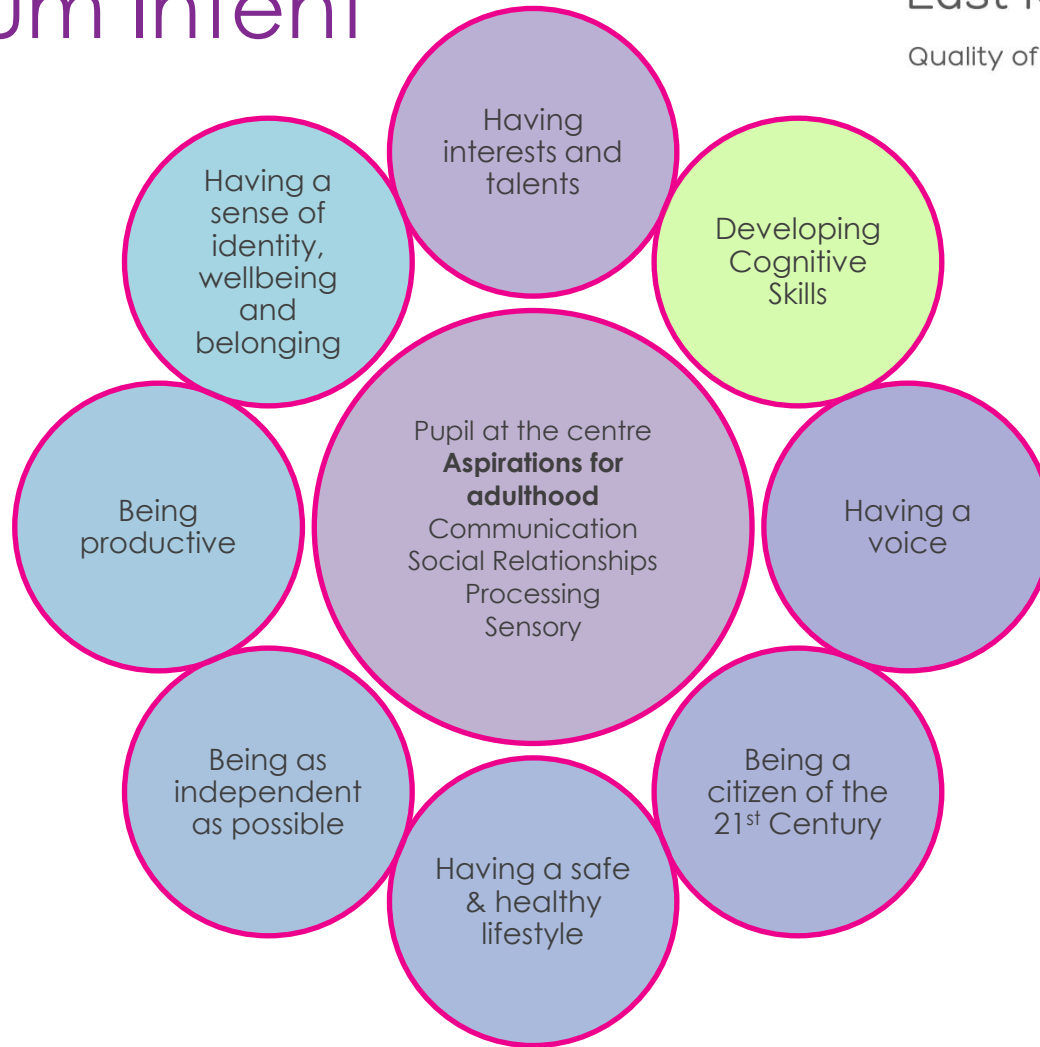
um Intent

East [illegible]

Quality of

Having interests and talents

Having a sense of identity, wellbeing and belonging

Developing Cognitive Skills

Pupil at the centre
**Aspirations for adulthood**
Communication
Social Relationships
Processing
Sensory

Being productive

Having a voice

Being as independent as possible

Being a citizen of the 21$^{st}$ Century

Having a safe & healthy lifestyle